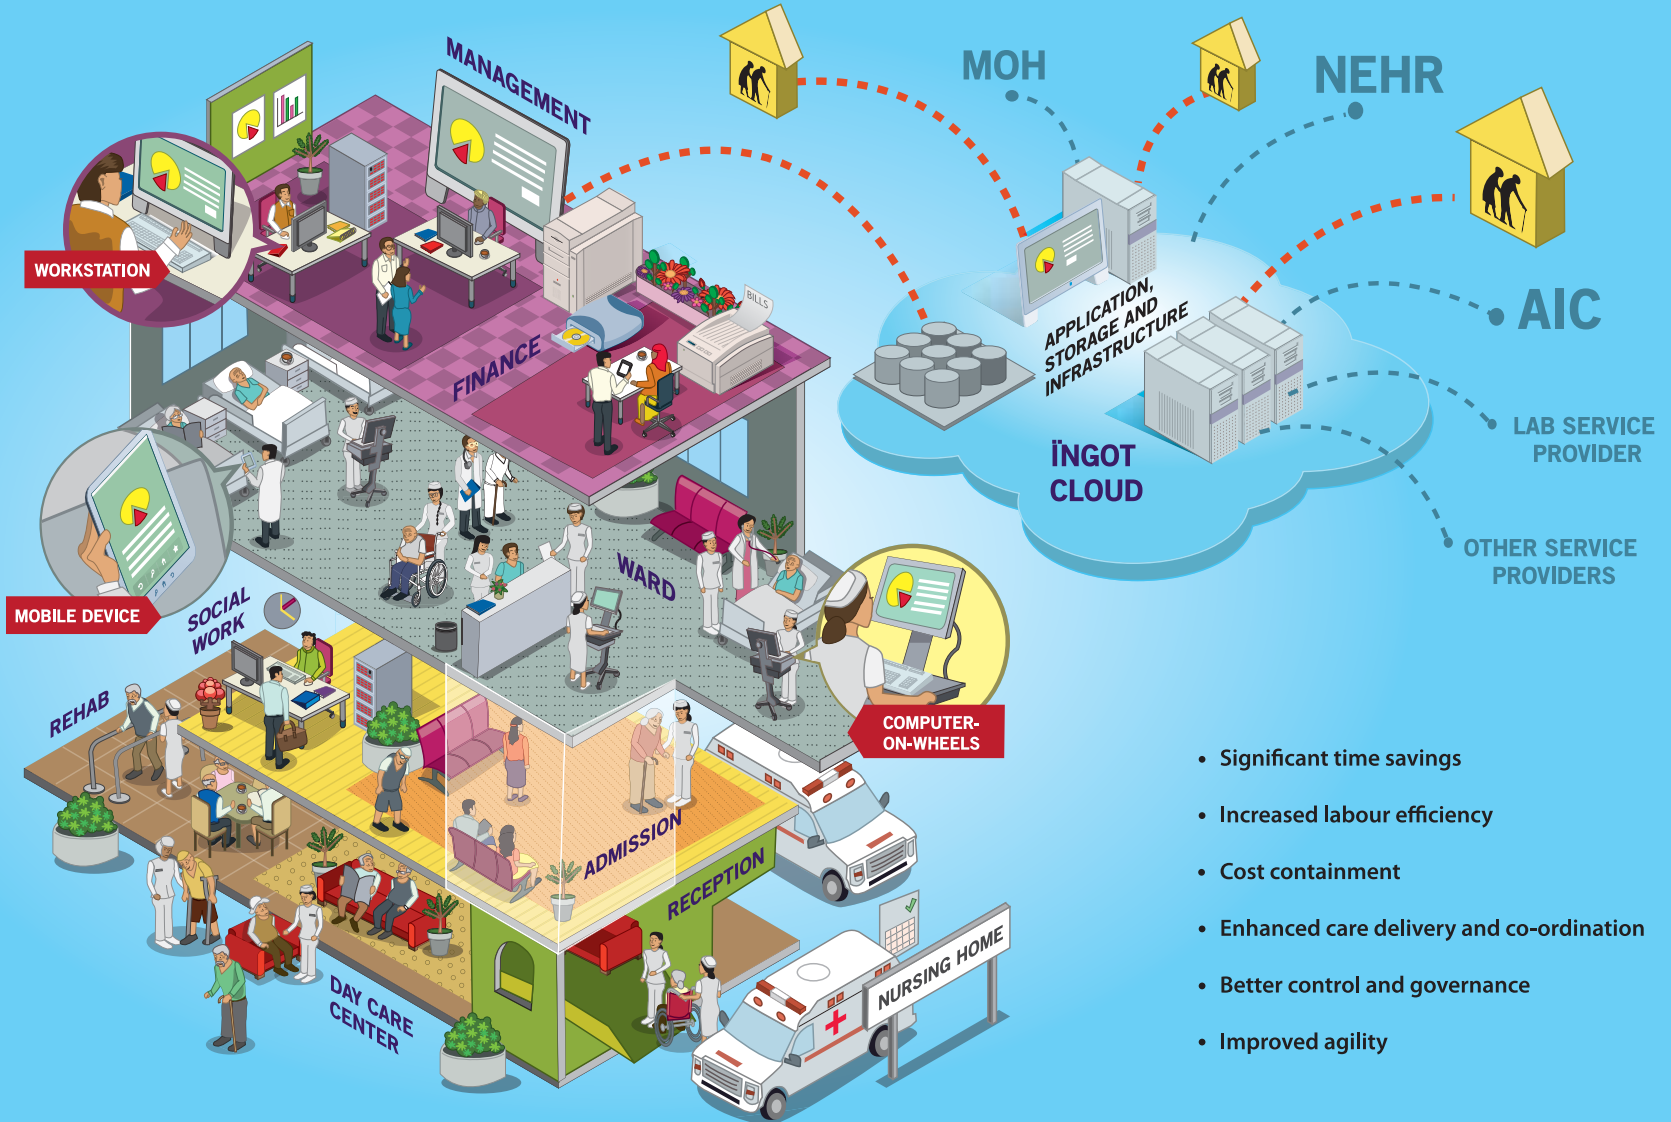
MANAGEMENT

WORKSTATION

FINANCE

BILLS

MOH

NEHR

AIC

APPLICATION, STORAGE AND INFRASTRUCTURE

İNGOT CLOUD

LAB SERVICE PROVIDER

OTHER SERVICE PROVIDERS

MOBILE DEVICE

SOCIAL WORK

WARD

COMPUTER-ON-WHEELS

REHAB

ADMISSION

RECEPTION

DAY CARE CENTER

NURSING HOME

• Significant time savings
• Increased labour efficiency
• Cost containment
• Enhanced care delivery and co-ordination
• Better control and governance
• Improved agility